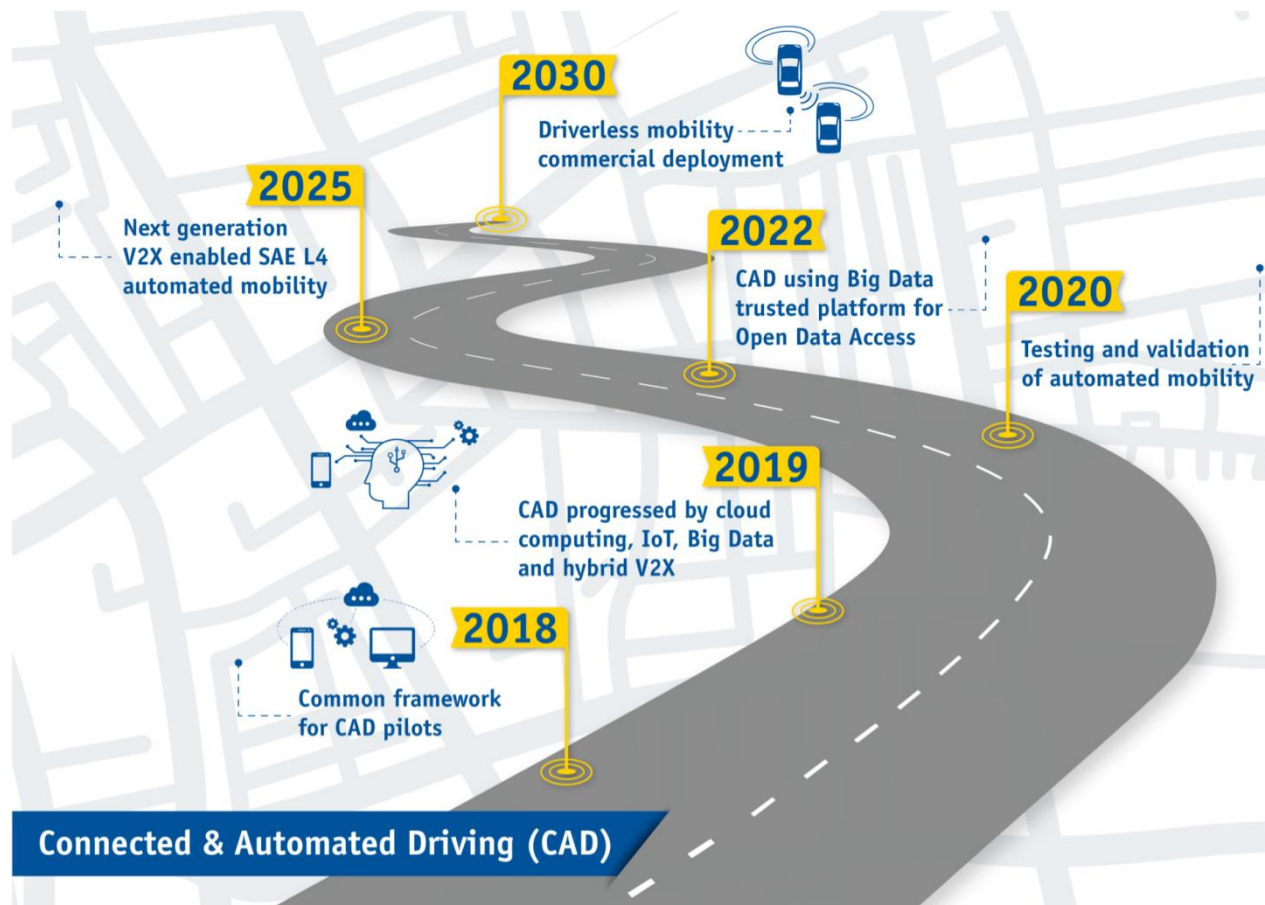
2030

Driverless mobility commercial deployment

2025

Next generation V2X enabled SAE L4 automated mobility

2022

CAD using Big Data trusted platform for Open Data Access

2020

Testing and validation of automated mobility

2019

CAD progressed by cloud computing, IoT, Big Data and hybrid V2X

2018

Common framework for CAD pilots

Connected & Automated Driving (CAD)